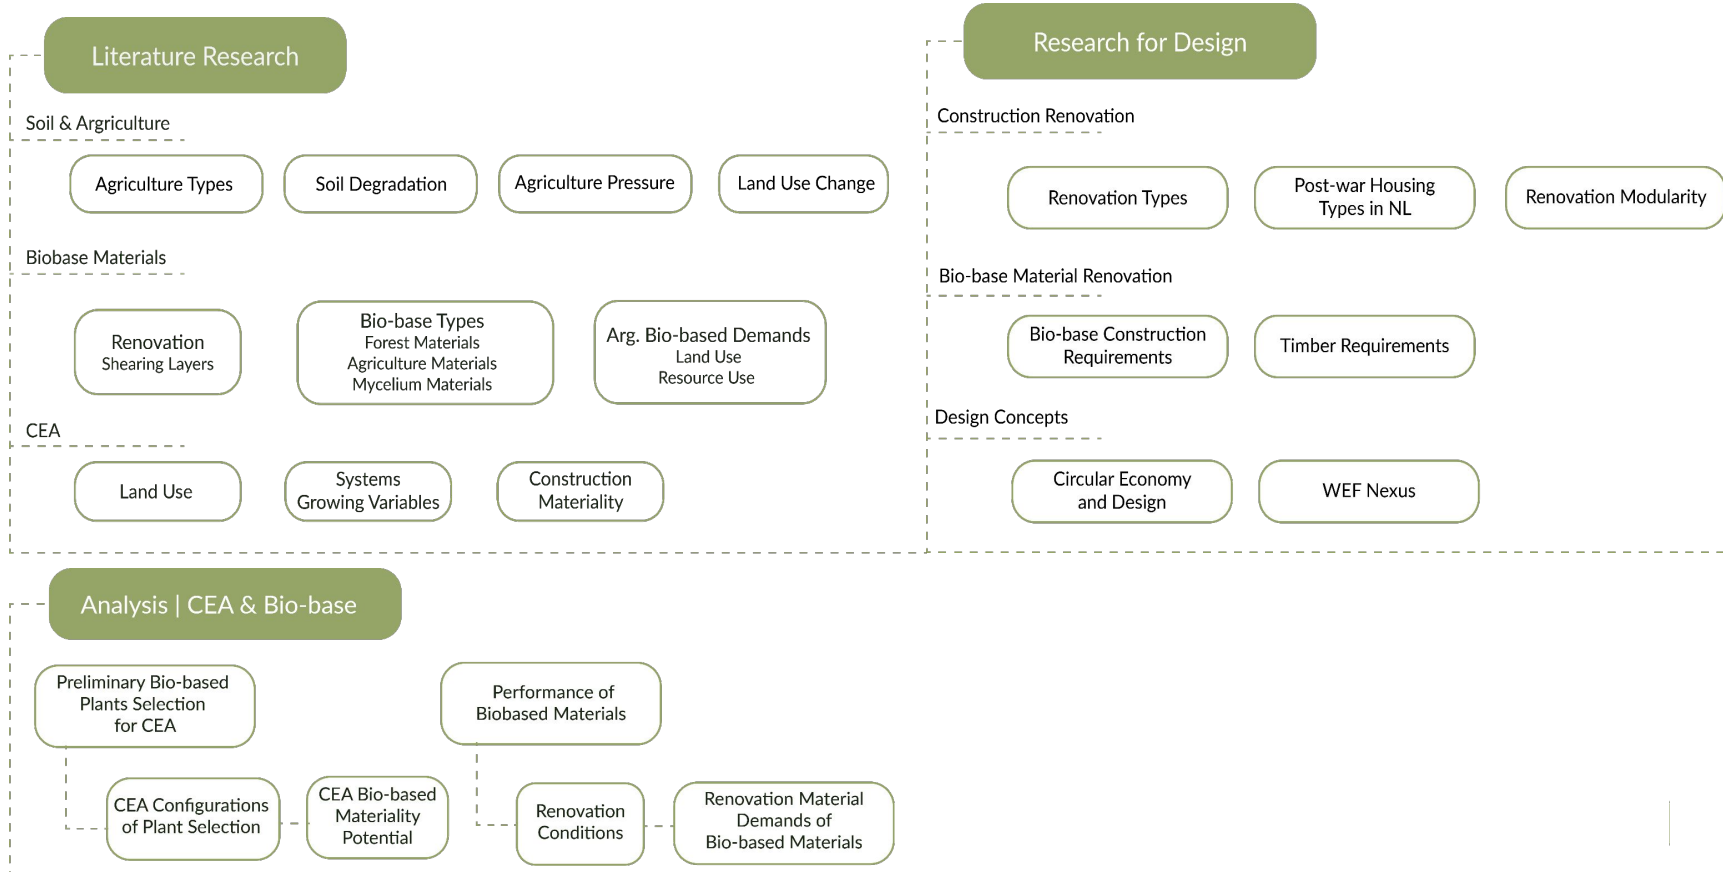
Literature Research

Soil & Argriculture

Agriculture Types

Soil Degradation

Agriculture Pressure

Land Use Change

Biobase Materials

Renovation
Shearing Layers

Bio-base Types
Forest Materials
Agriculture Materials
Mycelium Materials

Arg. Bio-based Demands
Land Use
Resource Use

CEA

Land Use

Systems
Growing Variables

Construction
Materiality

Research for Design

Construction Renovation

Renovation Types

Post-war Housing
Types in NL

Renovation Modularity

Bio-base Material Renovation

Bio-base Construction
Requirements

Timber Requirements

Design Concepts

Circular Economy
and Design

WEF Nexus

Analysis | CEA & Bio-base

Preliminary Bio-based
Plants Selection
for CEA

Performance of
Biobased Materials

CEA Configurations
of Plant Selection

CEA Bio-based
Materiality
Potential

Renovation
Conditions

Renovation Material
Demands of
Bio-based Materials